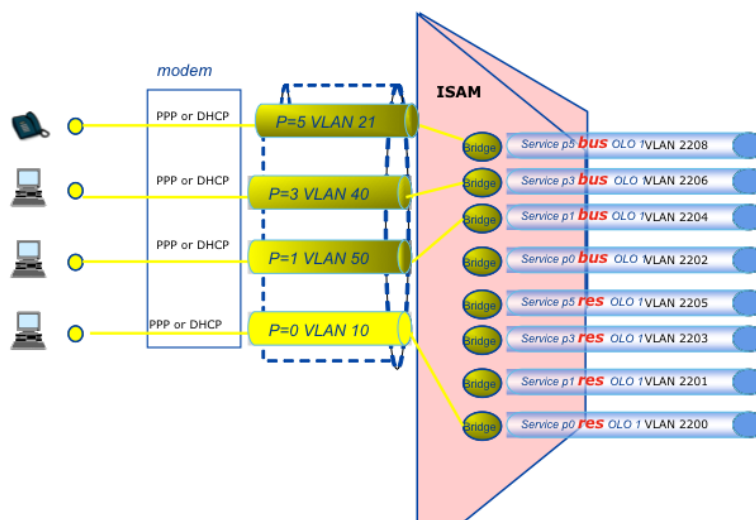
modem

ISAM

PPP or DHCP

PPP or DHCP

PPP or DHCP

PPP or DHCP

P=5 VLAN 21

P=3 VLAN 40

P=1 VLAN 50

P=0 VLAN 10

Bridge

Bridge

Bridge

Bridge

Bridge

Bridge

Bridge

Bridge

Service p5 bus OLO 1VLAN 2208

Service p3 bus OLO 1VLAN 2206

Service p1 bus OLO 1VLAN 2204

Service p0 bus OLO 1VLAN 2202

Service p5 res OLO 1VLAN 2205

Service p3 res OLO 1VLAN 2203

Service p1 res OLO 1VLAN 2201

Service p0 res OLO 1 VLAN 2200